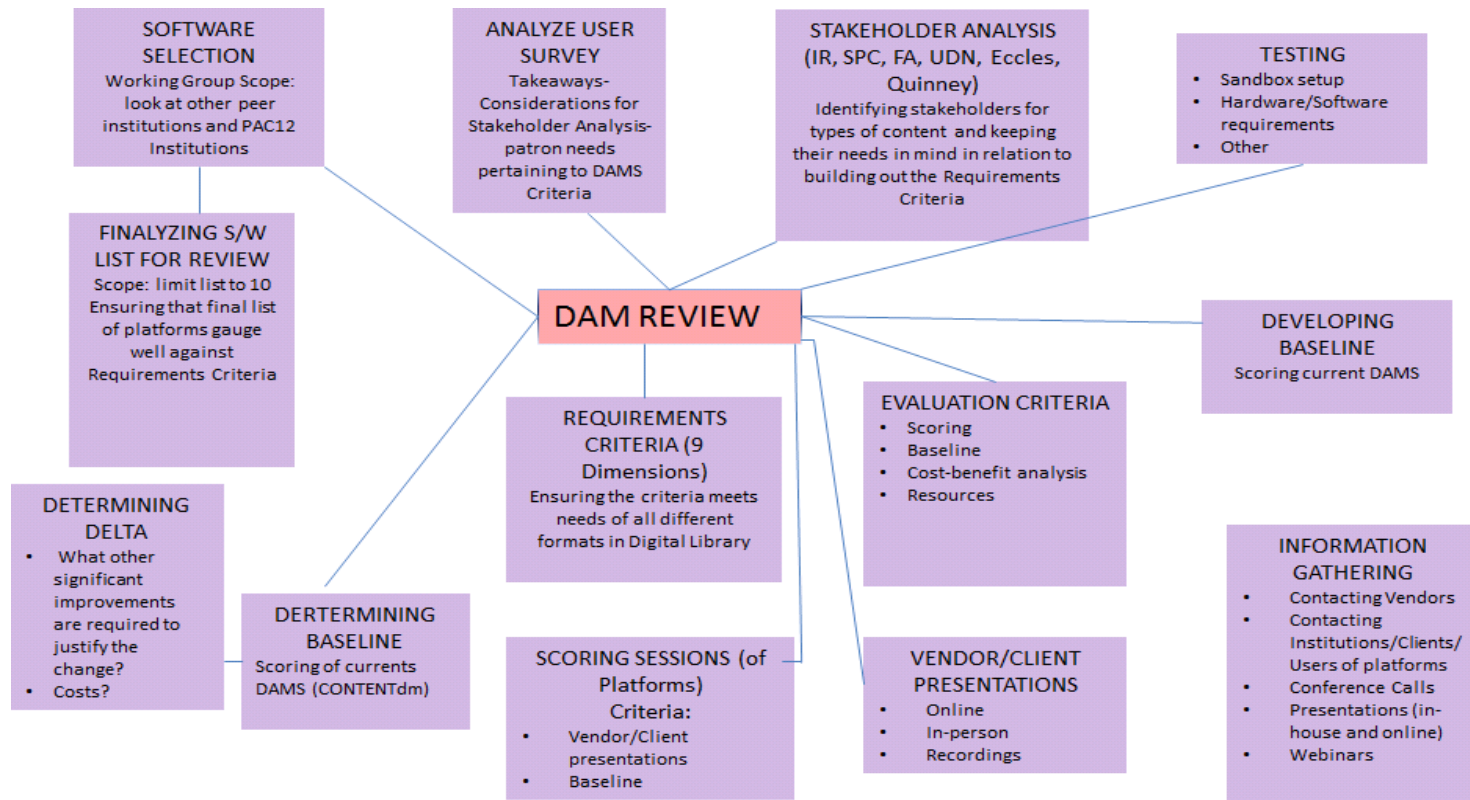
SOFTWARE SELECTION
Working Group Scope: look at other peer institutions and PAC12 Institutions

ANALYZE USER SURVEY
Takeaways- Considerations for Stakeholder Analysis- patron needs pertaining to DAMS Criteria

STAKEHOLDER ANALYSIS (IR, SPC, FA, UDN, Eccles, Quinney)
Identifying stakeholders for types of content and keeping their needs in mind in relation to building out the Requirements Criteria

TESTING
• Sandbox setup
• Hardware/Software requirements
• Other

FINALYZING S/W LIST FOR REVIEW
Scope: limit list to 10
Ensuring that final list of platforms gauge well against Requirements Criteria

DAM REVIEW

DEVELOPING BASELINE
Scoring current DAMS

EVALUATION CRITERIA
• Scoring
• Baseline
• Cost-benefit analysis
• Resources

REQUIREMENTS CRITERIA (9 Dimensions)
Ensuring the criteria meets needs of all different formats in Digital Library

DETERMINING DELTA
• What other significant improvements are required to justify the change?
• Costs?

DERTERMINING BASELINE
Scoring of currents DAMS (CONTENTdm)

SCORING SESSIONS (of Platforms)
Criteria:
• Vendor/Client presentations
• Baseline

VENDOR/CLIENT PRESENTATIONS
• Online
• In-person
• Recordings

INFORMATION GATHERING
• Contacting Vendors
• Contacting Institutions/Clients/ Users of platforms
• Conference Calls
• Presentations (in-house and online)
• Webinars